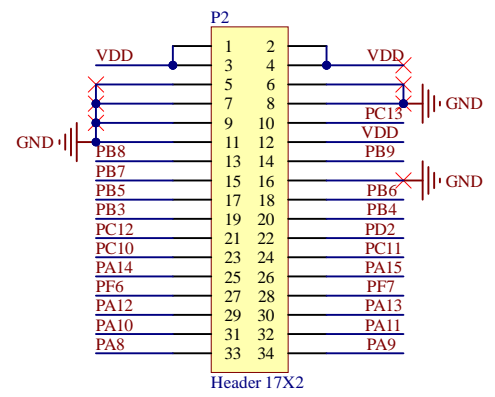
P2

VDD
1 2
3 4
VDD
5 6
7 8
GND
9 10
PC13
GND
11 12
VDD
PB8
13 14
PB9
PB7
15 16
GND
PB5
17 18
PB6
PB3
19 20
PB4
PC12
21 22
PD2
PC10
23 24
PC11
PA14
25 26
PA15
PF6
27 28
PF7
PA12
29 30
PA13
PA10
31 32
PA11
PA8
33 34
PA9

Header 17X2